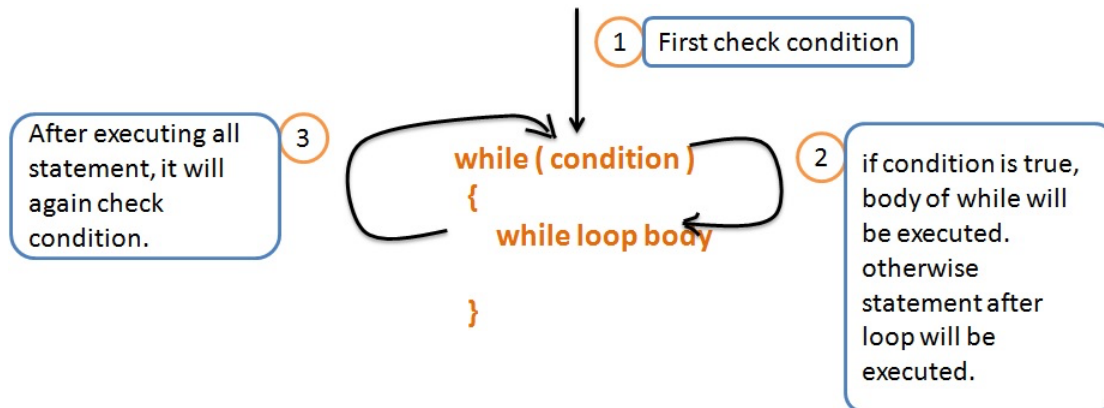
1 First check condition

3 After executing all statement, it will again check condition.

while ( condition )
{
while loop body

}

2 if condition is true, body of while will be executed. otherwise statement after loop will be executed.